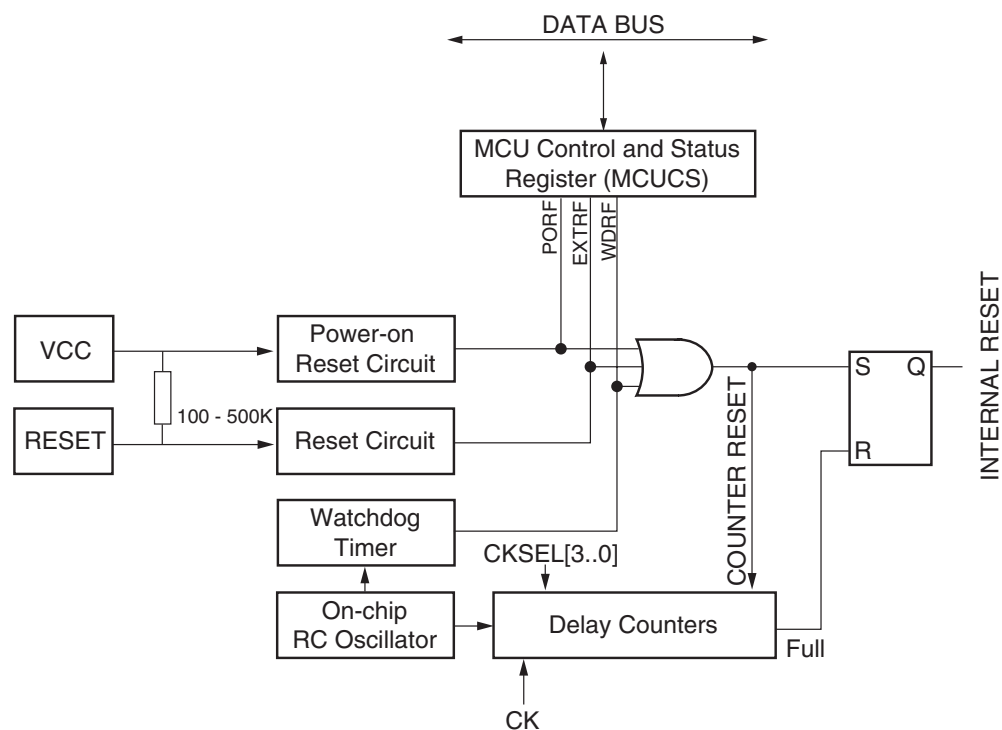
DATA BUS

MCU Control and Status Register (MCUCS)

PORF
EXTRF
WDRF

VCC

RESET

100 - 500K

Power-on Reset Circuit

Reset Circuit

Watchdog Timer

On-chip RC Oscillator

CKSEL[3..0]

Delay Counters

CK

COUNTER RESET

Full

S
Q
R

INTERNAL RESET